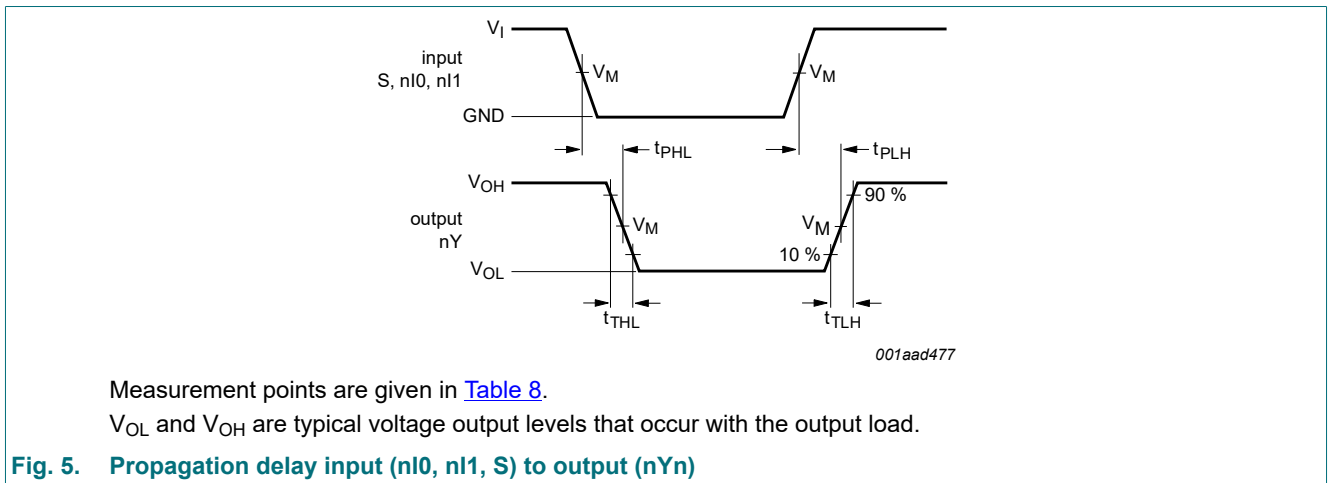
$V_I$

input
S, nI0, nI1

$V_M$

$V_M$

GND

$t_{PHL}$

$t_{PLH}$

$V_{OH}$

output
nY

$V_M$

$V_M$

90 %

10 %

$V_{OL}$

$t_{THL}$

$t_{TLH}$

001aad477

Measurement points are given in Table 8.

$V_{OL}$ and $V_{OH}$ are typical voltage output levels that occur with the output load.

Fig. 5. Propagation delay input (nI0, nI1, S) to output (nYn)